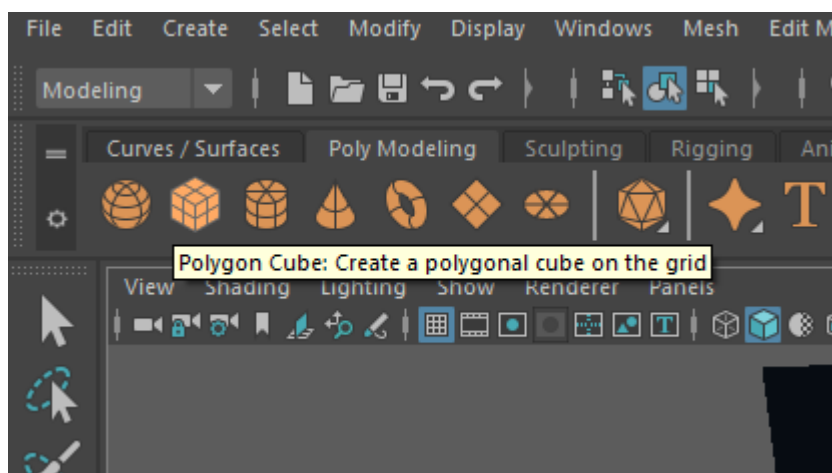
File Edit Create Select Modify Display Windows Mesh Edit M

Modeling

Curves / Surfaces Poly Modeling Sculpting Rigging Ani

Polygon Cube: Create a polygonal cube on the grid

View Shading Lighting Show Renderer Panels